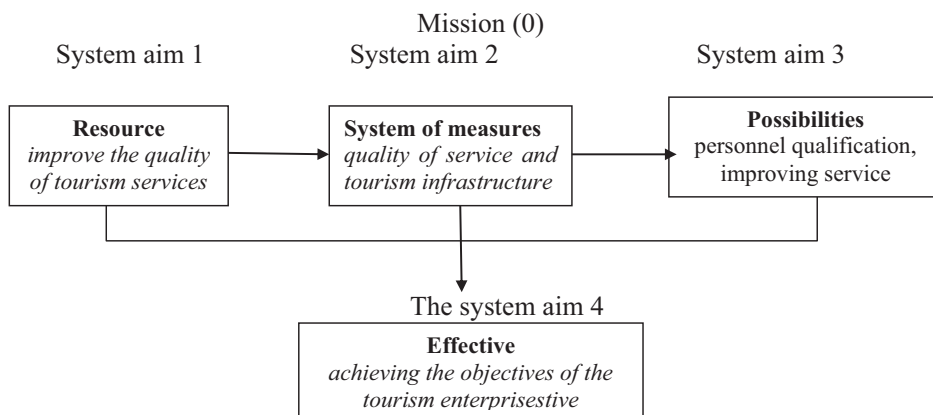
Mission (0)

System aim 1

System aim 2

System aim 3

**Resource**
*improve the quality of tourism services*

**System of measures**
*quality of service and tourism infrastructure*

**Possibilities**
personnel qualification, improving service

The system aim 4

**Effective**
*achieving the objectives of the tourism enterprisestive*